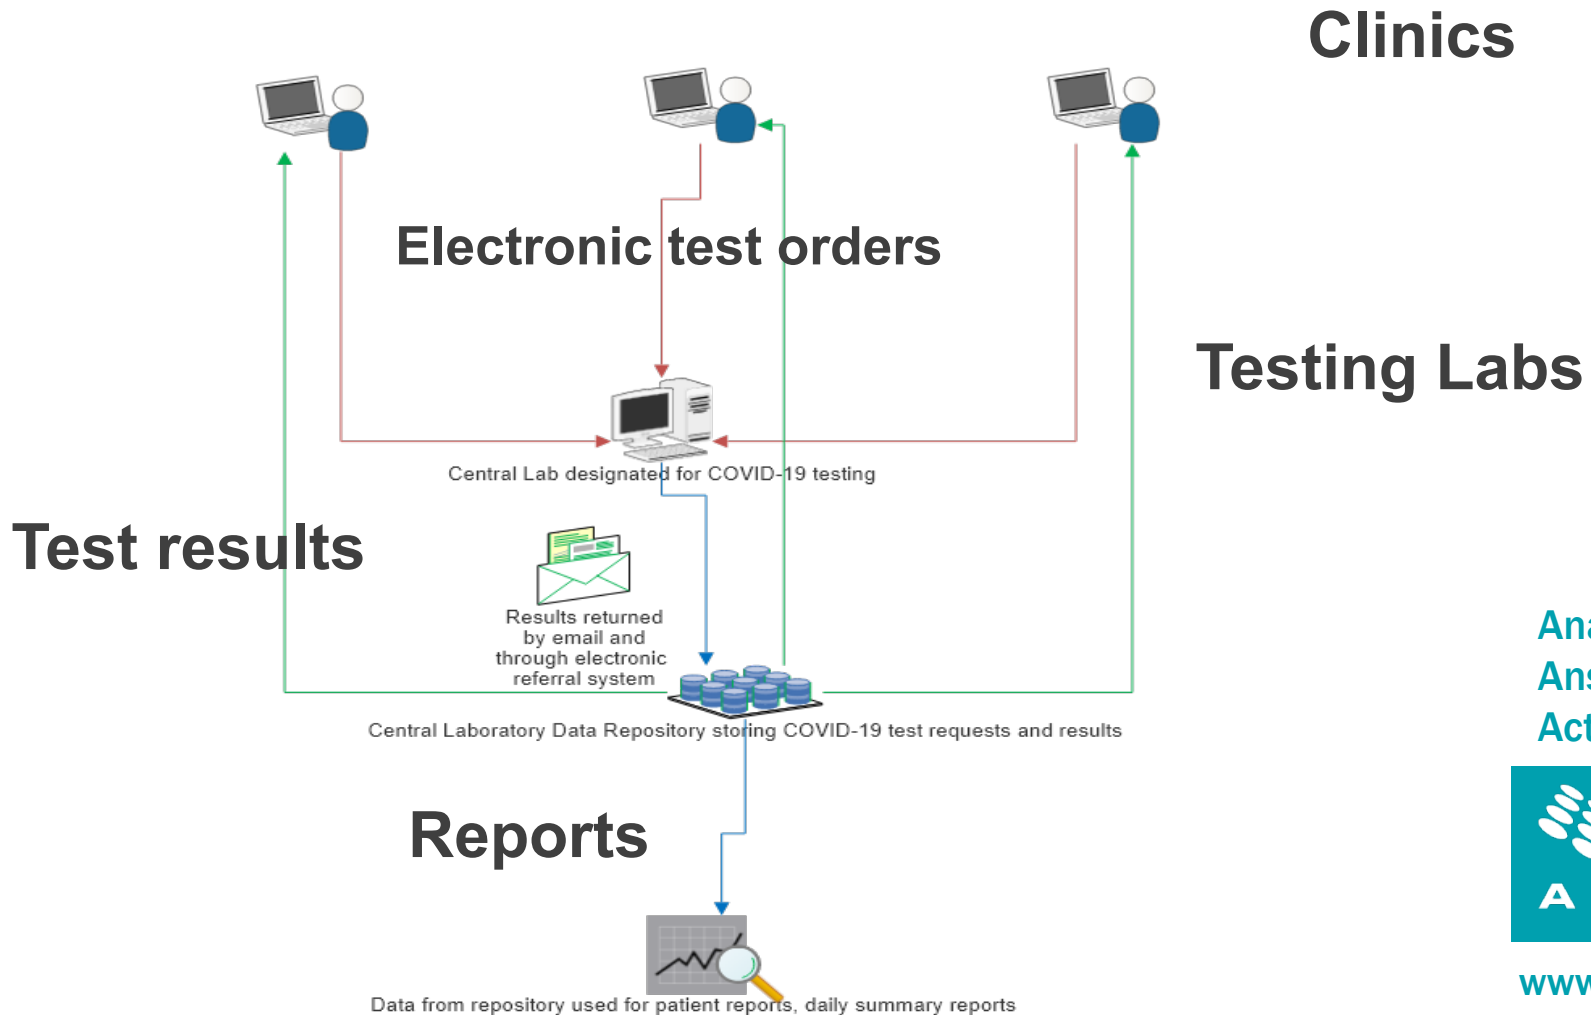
Clinics

Electronic test orders

Testing Labs

Central Lab designated for COVID-19 testing

Test results

Results returned by email and through electronic referral system

Central Laboratory Data Repository storing COVID-19 test requests and results

Reports

Data from repository used for patient reports, daily summary reports

Ana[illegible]
Ans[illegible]
Act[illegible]

A

www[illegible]